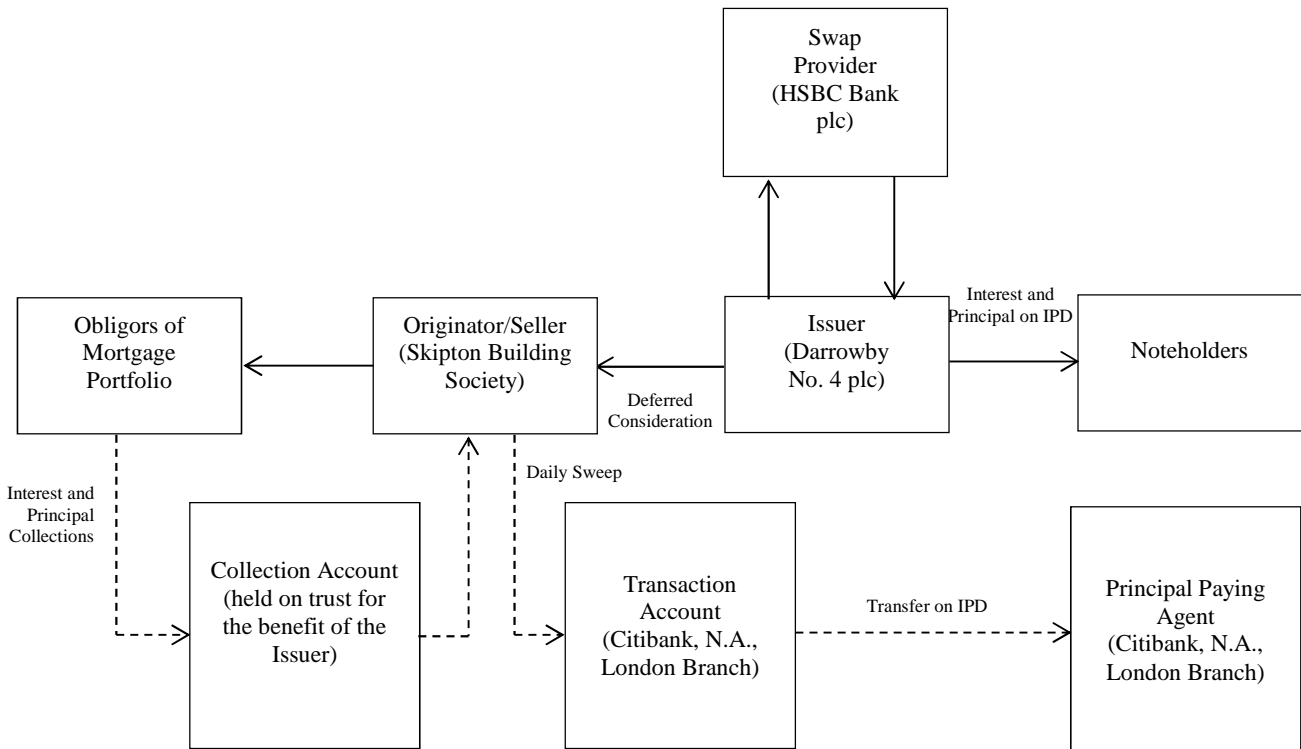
Swap Provider (HSBC Bank plc)

Obligors of Mortgage Portfolio

Originator/Seller (Skipton Building Society)

Issuer (Darrowby No. 4 plc)

Interest and Principal on IPD

Noteholders

Deferred Consideration

Daily Sweep

Interest and Principal Collections

Collection Account (held on trust for the benefit of the Issuer)

Transaction Account (Citibank, N.A., London Branch)

Transfer on IPD

Principal Paying Agent (Citibank, N.A., London Branch)